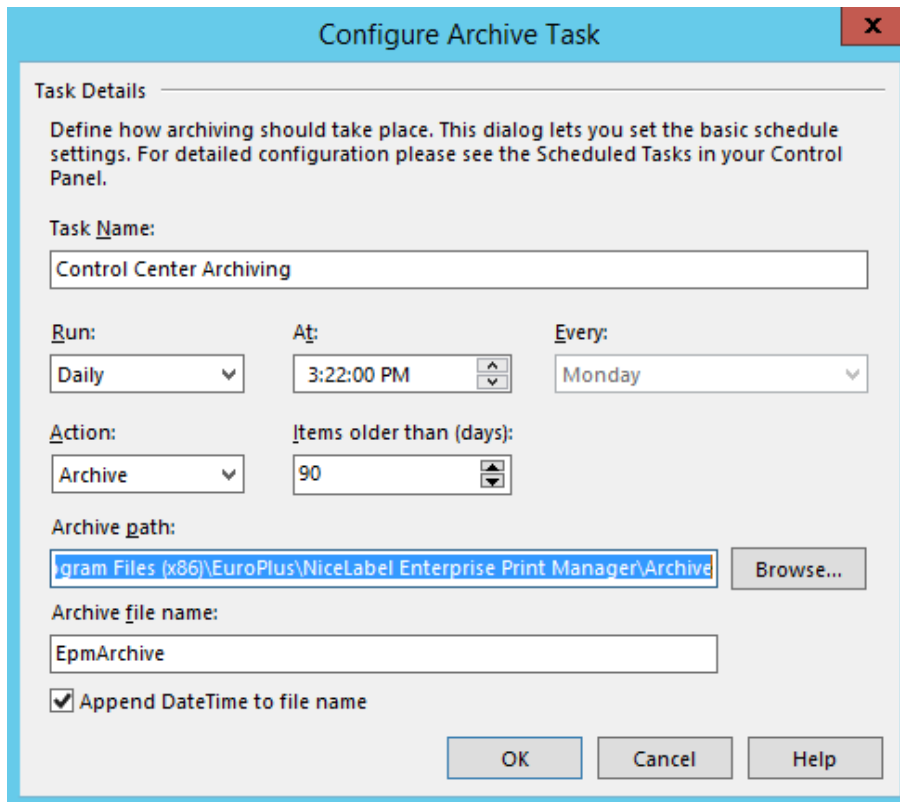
Configure Archive Task

Task Details

Define how archiving should take place. This dialog lets you set the basic schedule settings. For detailed configuration please see the Scheduled Tasks in your Control Panel.

Task Name:

Control Center Archiving

Run:

Daily

At:

3:22:00 PM

Every:

Monday

Action:

Archive

Items older than (days):

90

Archive path:

gram Files (x86)\EuroPlus\NiceLabel Enterprise Print Manager\Archive

Browse...

Archive file name:

EpmArchive

Append DateTime to file name

OK

Cancel

Help